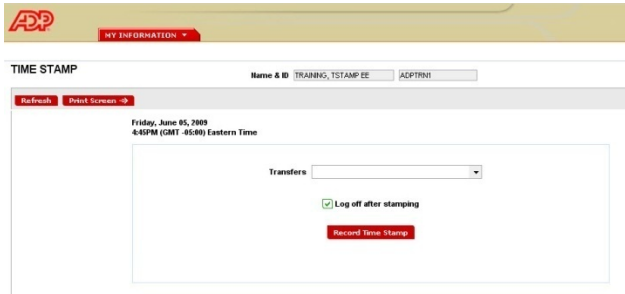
ADP

MY INFORMATION ▼

TIME STAMP

Name & ID TRAINING, TSTAMP EE ADPTRN1

Refresh Print Screen →

Friday, June 05, 2009
4:45PM (GMT -05:00) Eastern Time

Transfers

Log off after stamping

Record Time Stamp